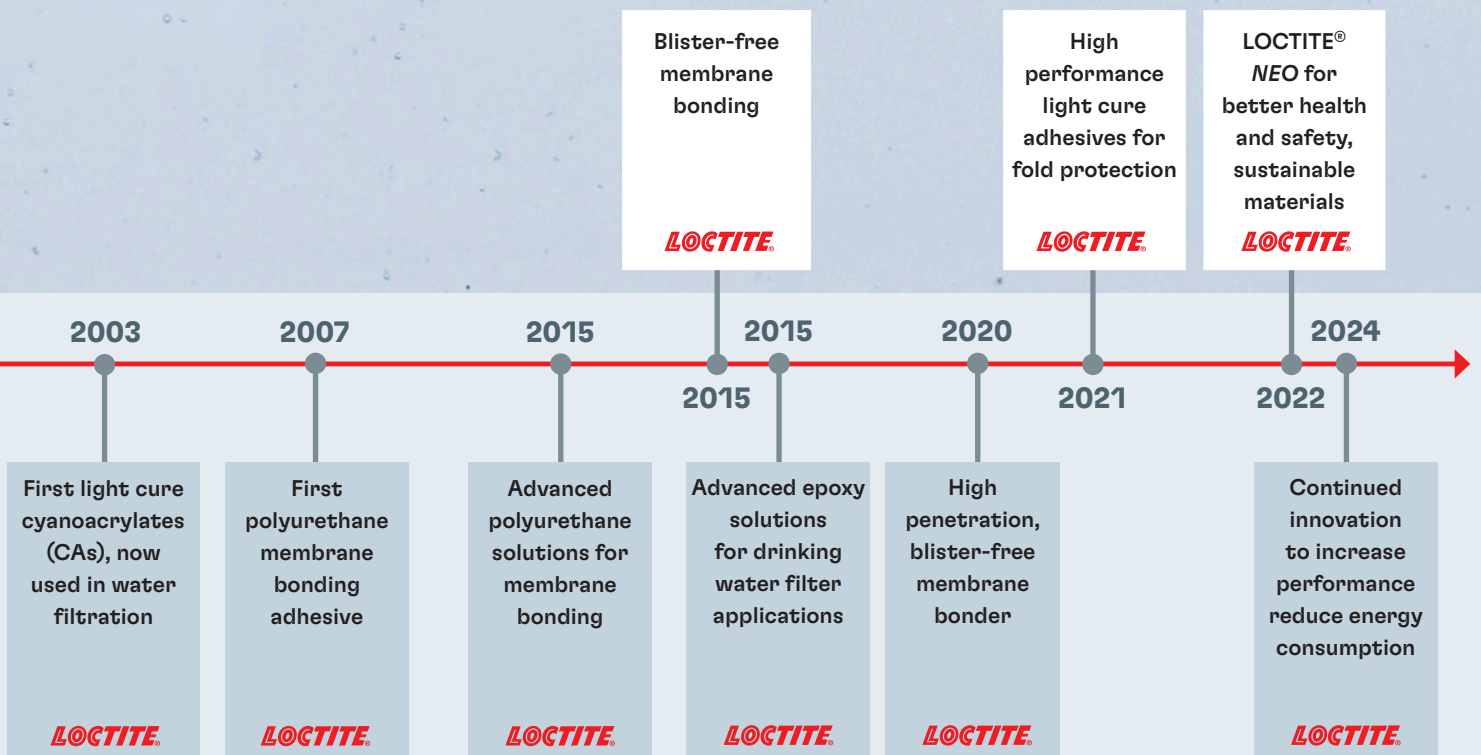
Blister-free membrane bonding

LOCTITE®

High performance light cure adhesives for fold protection

LOCTITE®

LOCTITE® *NEO* for better health and safety, sustainable materials

LOCTITE®

2003

2007

2015

2015

2015

2020

2021

2022

2024

First light cure cyanoacrylates (CAs), now used in water filtration

LOCTITE®

First polyurethane membrane bonding adhesive

LOCTITE®

Advanced polyurethane solutions for membrane bonding

LOCTITE®

Advanced epoxy solutions for drinking water filter applications

LOCTITE®

High penetration, blister-free membrane bonder

LOCTITE®

Continued innovation to increase performance reduce energy consumption

LOCTITE®